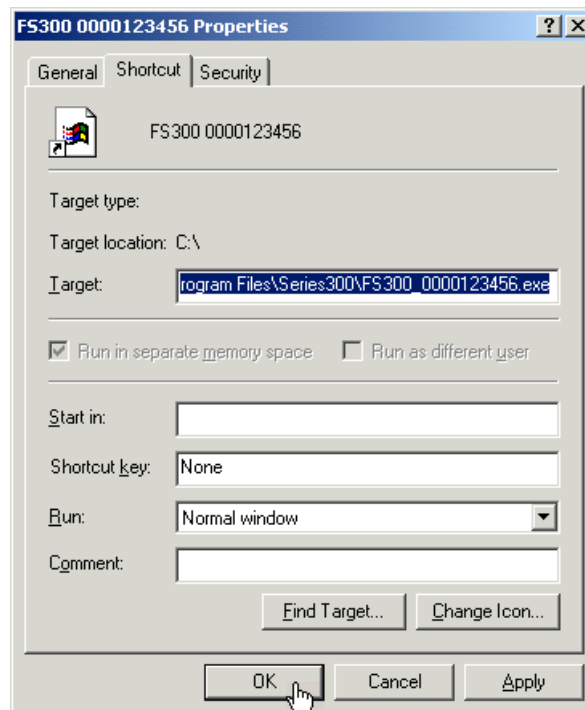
FS300 0000123456 Properties

?

General

Shortcut

Security

FS300 0000123456

Target type:

Target location: C:\

Target: rogram Files\Series300\FS300_0000123456.exe

Run in separate memory space

Run as different user

Start in:

Shortcut key: None

Run: Normal window

Comment:

Find Target...

Change Icon...

OK

Cancel

Apply